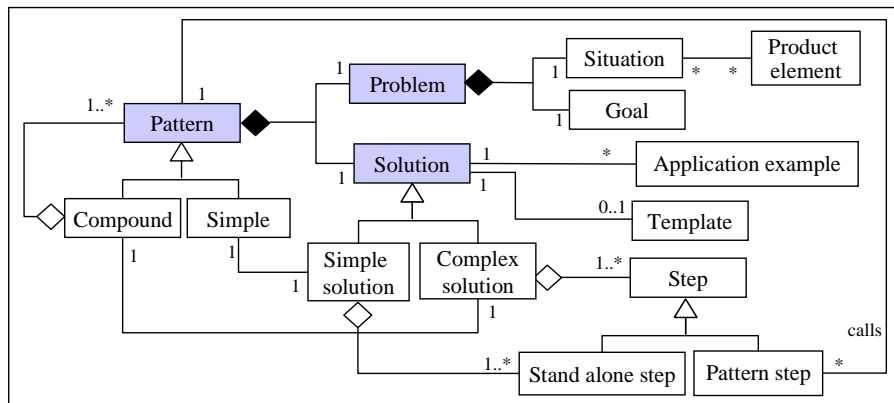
Pattern
1..*
1
1
Problem
1
Situation
*
*
Product element
1
Goal
1
Solution
1
*
Application example
1
0..1
Template
Compound
Simple
1
1
Simple solution
1
Complex solution
1..*
Step
1
calls
1..*
Stand alone step
Pattern step
*